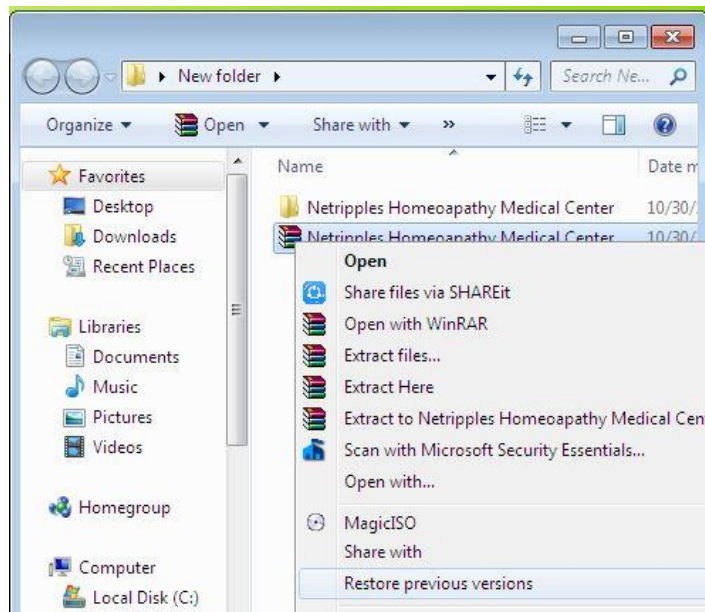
New folder ▸

Search Ne...

Organize ▾ Open ▾ Share with ▾ »

Name

Date m

Favorites
Desktop
Downloads
Recent Places

Libraries
Documents
Music
Pictures
Videos

Homegroup

Computer
Local Disk (C:)

Netripples Homeoapathy Medical Center 10/30/
Netripples Homeoapathy Medical Center 10/30/

Open
Share files via SHAREit
Open with WinRAR
Extract files...
Extract Here
Extract to Netripples Homeoapathy Medical Cen
Scan with Microsoft Security Essentials...
Open with...
MagicISO
Share with
Restore previous versions